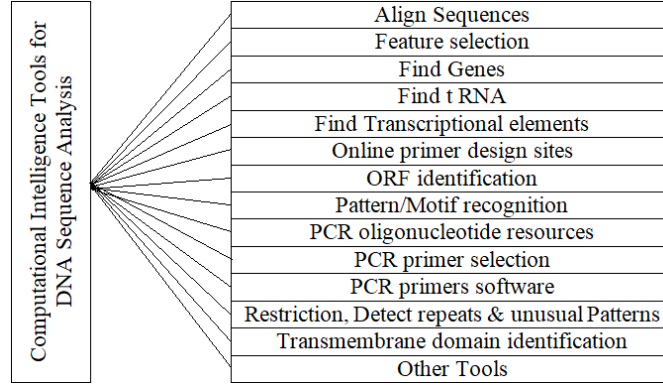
Computational Intelligence Tools for DNA Sequence Analysis

Align Sequences
Feature selection
Find Genes
Find t RNA
Find Transcriptional elements
Online primer design sites
ORF identification
Pattern/Motif recognition
PCR oligonucleotide resources
PCR primer selection
PCR primers software
Restriction, Detect repeats & unusual Patterns
Transmembrane domain identification
Other Tools